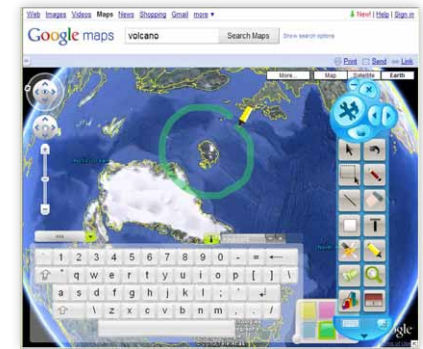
Web Images Videos Maps News Shopping Gmail more ▾

New! | Help | Sign in

Google maps volcano Search Maps Show search options

Print Send Link

More... Map Satellite Earth

` 1 2 3 4 5 6 7 8 9 0 - = ←

q w e r t y u i o p [ ] \

a s d f g h j k l ; ' ↵

\ z x c v b n m , . /